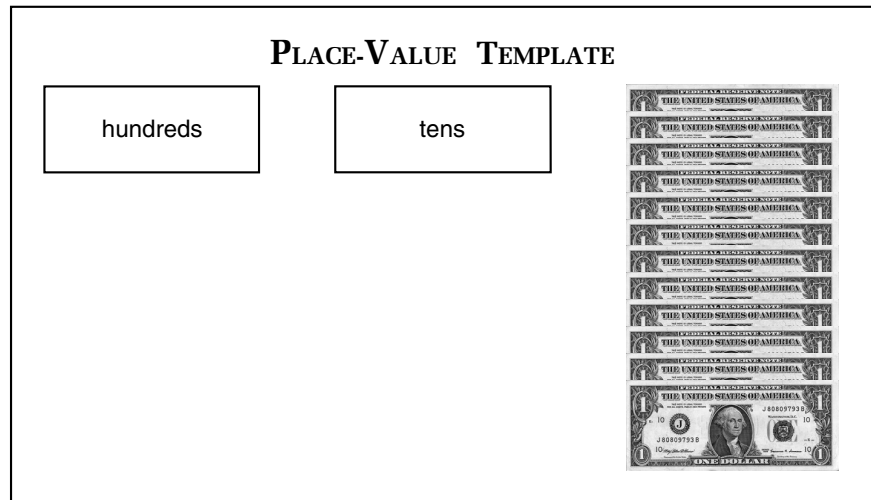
PLACE-VALUE TEMPLATE

hundreds

tens

FEDERAL RESERVE NOTE
THE UNITED STATES OF AMERICA

FEDERAL RESERVE NOTE
THE UNITED STATES OF AMERICA

FEDERAL RESERVE NOTE
THE UNITED STATES OF AMERICA

FEDERAL RESERVE NOTE
THE UNITED STATES OF AMERICA

FEDERAL RESERVE NOTE
THE UNITED STATES OF AMERICA

FEDERAL RESERVE NOTE
THE UNITED STATES OF AMERICA

FEDERAL RESERVE NOTE
THE UNITED STATES OF AMERICA

FEDERAL RESERVE NOTE
THE UNITED STATES OF AMERICA

FEDERAL RESERVE NOTE
THE UNITED STATES OF AMERICA

FEDERAL RESERVE NOTE
THE UNITED STATES OF AMERICA

FEDERAL RESERVE NOTE
THE UNITED STATES OF AMERICA

FEDERAL RESERVE NOTE
THE UNITED STATES OF AMERICA
J 80809793 B
J
10
J 80809793 B
10
10
ONE DOLLAR